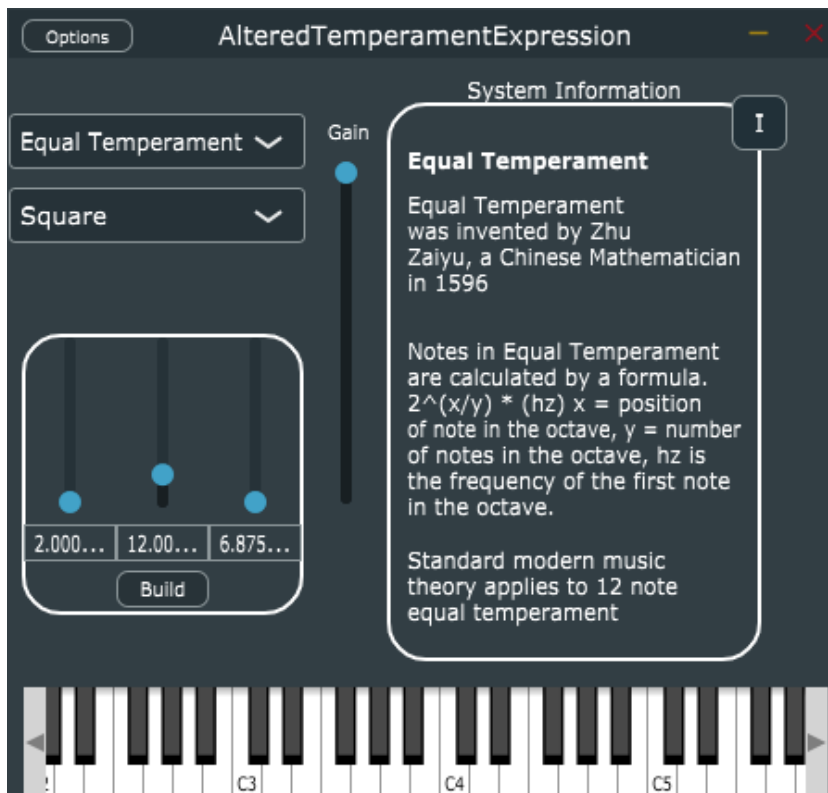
Options

AlteredTemperamentExpression

Equal Temperament

Square

Gain

2.000...
12.00...
6.875...

Build

System Information

I

**Equal Temperament**

Equal Temperament was invented by Zhu Zaiyu, a Chinese Mathematician in 1596

Notes in Equal Temperament are calculated by a formula. 2^(x/y) * (hz) x = position of note in the octave, y = number of notes in the octave, hz is the frequency of the first note in the octave.

Standard modern music theory applies to 12 note equal temperament

2

C3

C4

C5